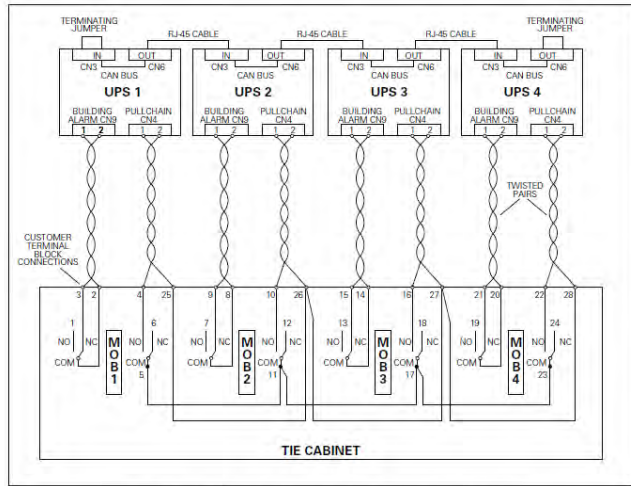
TERMINATING JUMPER
RJ-45 CABLE
RJ-45 CABLE
RJ-45 CABLE
TERMINATING JUMPER

IN OUT
CN3 CN6
CAN BUS
UPS 1
BUILDING ALARM CN9 PULLCHAIN CN4
1 2 1 2

IN OUT
CN3 CN6
CAN BUS
UPS 2
BUILDING ALARM CN9 PULLCHAIN CN4
1 2 1 2

IN OUT
CN3 CN6
CAN BUS
UPS 3
BUILDING ALARM CN9 PULLCHAIN CN4
1 2 1 2

IN OUT
CN3 CN6
CAN BUS
UPS 4
BUILDING ALARM CN9 PULLCHAIN CN4
1 2 1 2

TWISTED PAIRS

CUSTOMER TERMINAL BLOCK CONNECTIONS

3 2 4 25 9 8 10 26 15 14 16 27 21 20 22 28

1
NO NC
COM
6
NO NC
COM
5
MOB1

7
NO NC
COM
12
NO NC
COM
11
MOB2

13
NO NC
COM
18
NO NC
COM
17
MOB3

19
NO NC
COM
24
NO NC
COM
23
MOB4

TIE CABINET